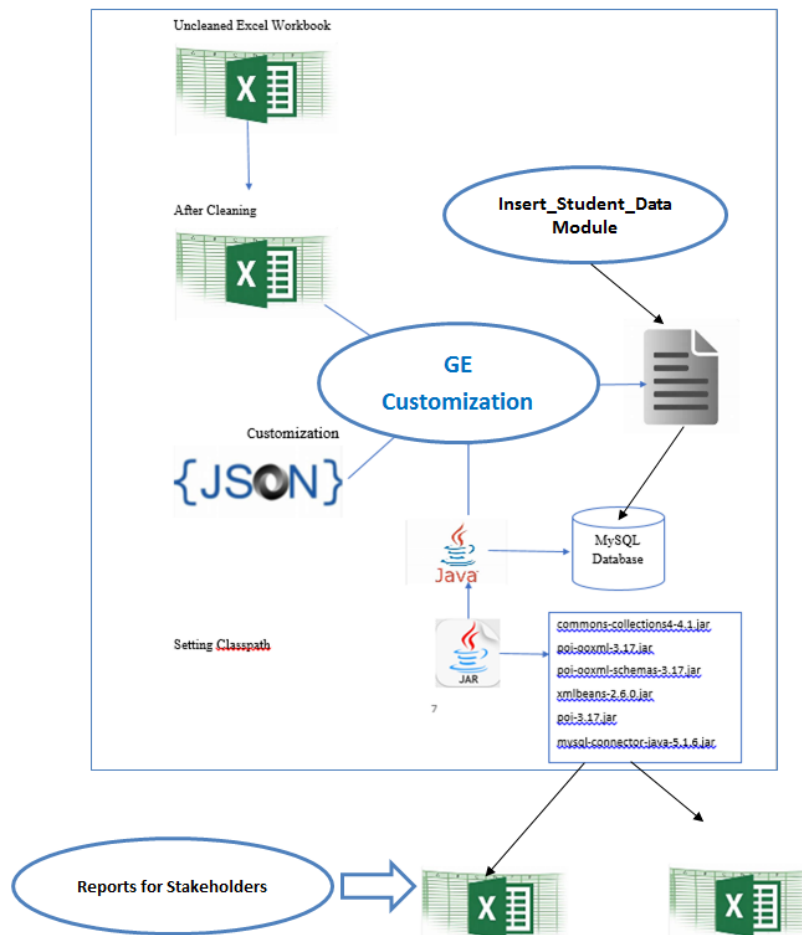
Uncleaned Excel Workbook

X

After Cleaning

X

Insert_Student_Data Module

GE Customization

Customization

{JSON}

Java

MySQL Database

Setting Classpath

JAR

commons-collections4-4.1.jar
poi-ooxml-3.17.jar
poi-ooxml-schemas-3.17.jar
xmlbeans-2.6.0.jar
poi-3.17.jar
mysql-connector-java-5.1.6.jar

7

Reports for Stakeholders

X

X